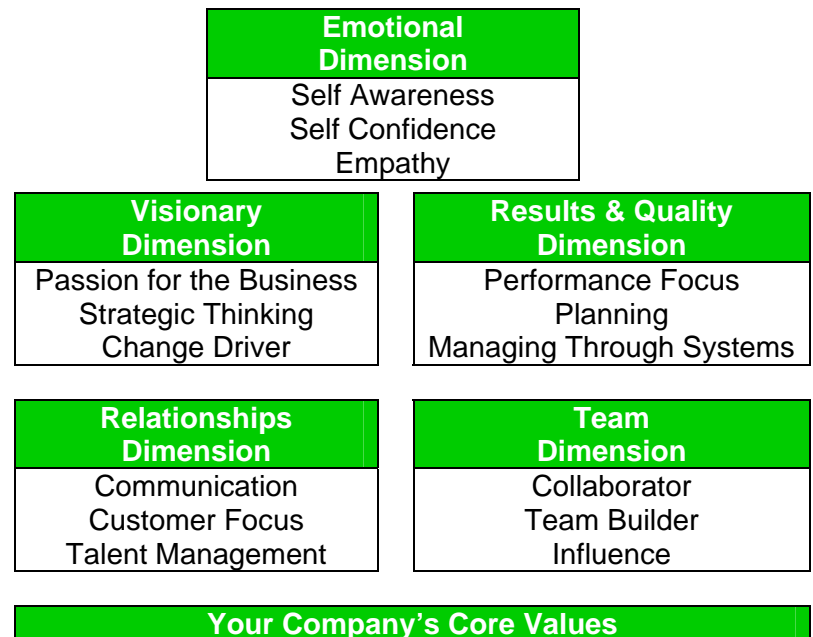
Emotional Dimension
Self Awareness
Self Confidence
Empathy

Visionary Dimension
Passion for the Business
Strategic Thinking
Change Driver

Results & Quality Dimension
Performance Focus
Planning
Managing Through Systems

Relationships Dimension
Communication
Customer Focus
Talent Management

Team Dimension
Collaborator
Team Builder
Influence

Your Company's Core Values